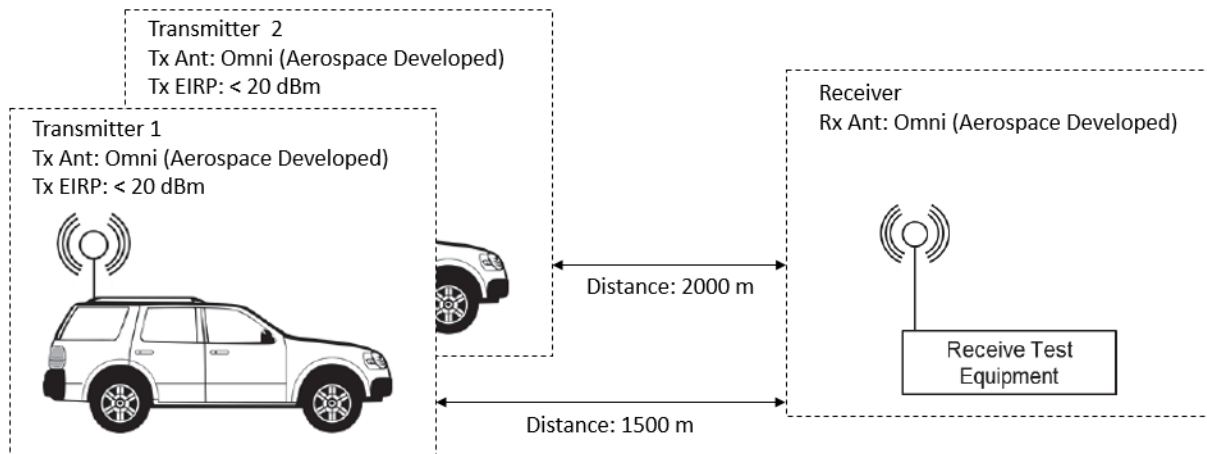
Transmitter 2
Tx Ant: Omni (Aerospace Developed)
Tx EIRP: < 20 dBm

Transmitter 1
Tx Ant: Omni (Aerospace Developed)
Tx EIRP: < 20 dBm

Receiver
Rx Ant: Omni (Aerospace Developed)

Distance: 2000 m

Receive Test Equipment

Distance: 1500 m